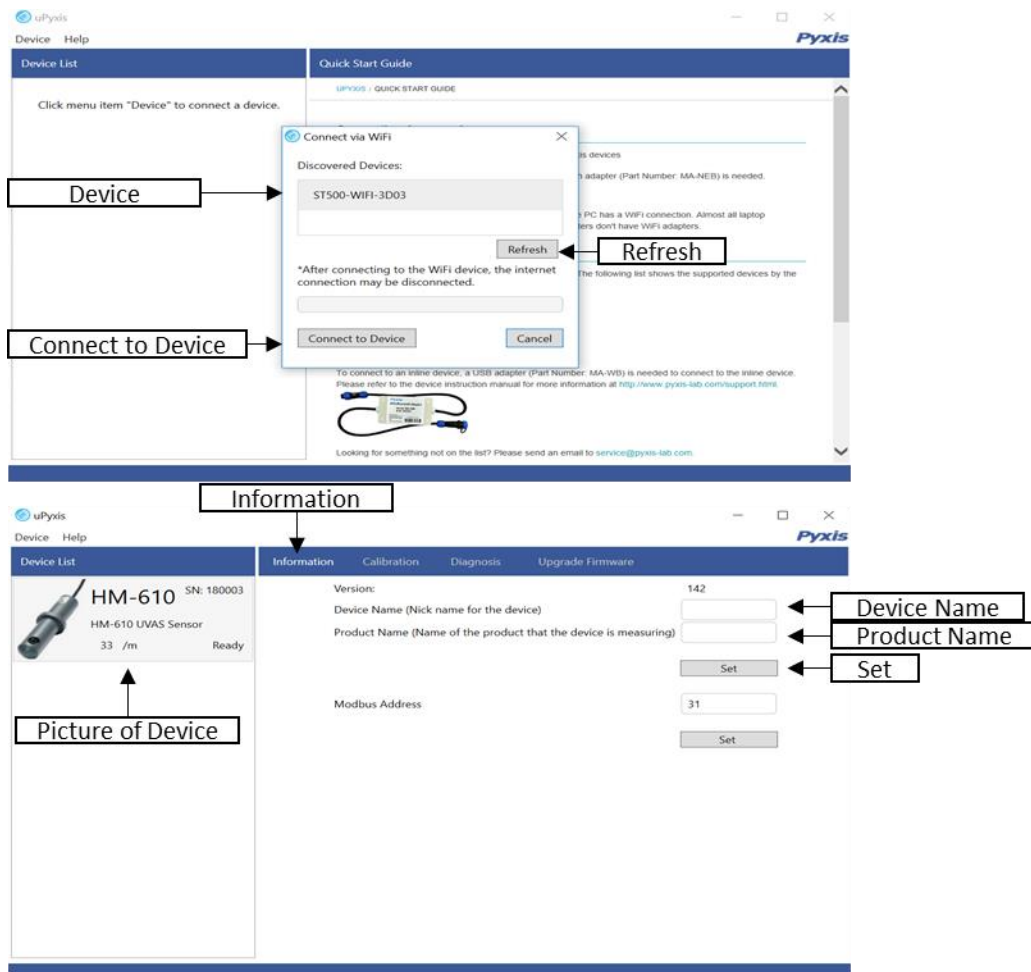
uPyxis

Device Help

Pyxis

Device List

Click menu item "Device" to connect a device.

Quick Start Guide

UPYXIS / QUICK START GUIDE

Connect via WiFi

Discovered Devices:

ST500-WIFI-3D03

Refresh

*After connecting to the WiFi device, the internet connection may be disconnected.

Connect to Device

Cancel

Device

Refresh

Connect to Device

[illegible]s devices

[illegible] adapter (Part Number: MA-NEB) is needed.

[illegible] PC has a WiFi connection. Almost all laptop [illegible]ters don't have WiFi adapters.

The following list shows the supported devices by the

To connect to an inline device, a USB adapter (Part Number: MA-WB) is needed to connect to the inline device. Please refer to the device instruction manual for more information at http://www.pyxis-lab.com/support.html

Looking for something not on the list? Please send an email to service@pyxis-lab.com

Information

uPyxis

Device Help

Pyxis

Device List

HM-610 SN: 180003

HM-610 UVAS Sensor

33 /m Ready

Information Calibration Diagnosis Upgrade Firmware

Version: 142

Device Name (Nick name for the device)

Product Name (Name of the product that the device is measuring)

Set

Modbus Address 31

Set

Device Name

Product Name

Set

Picture of Device